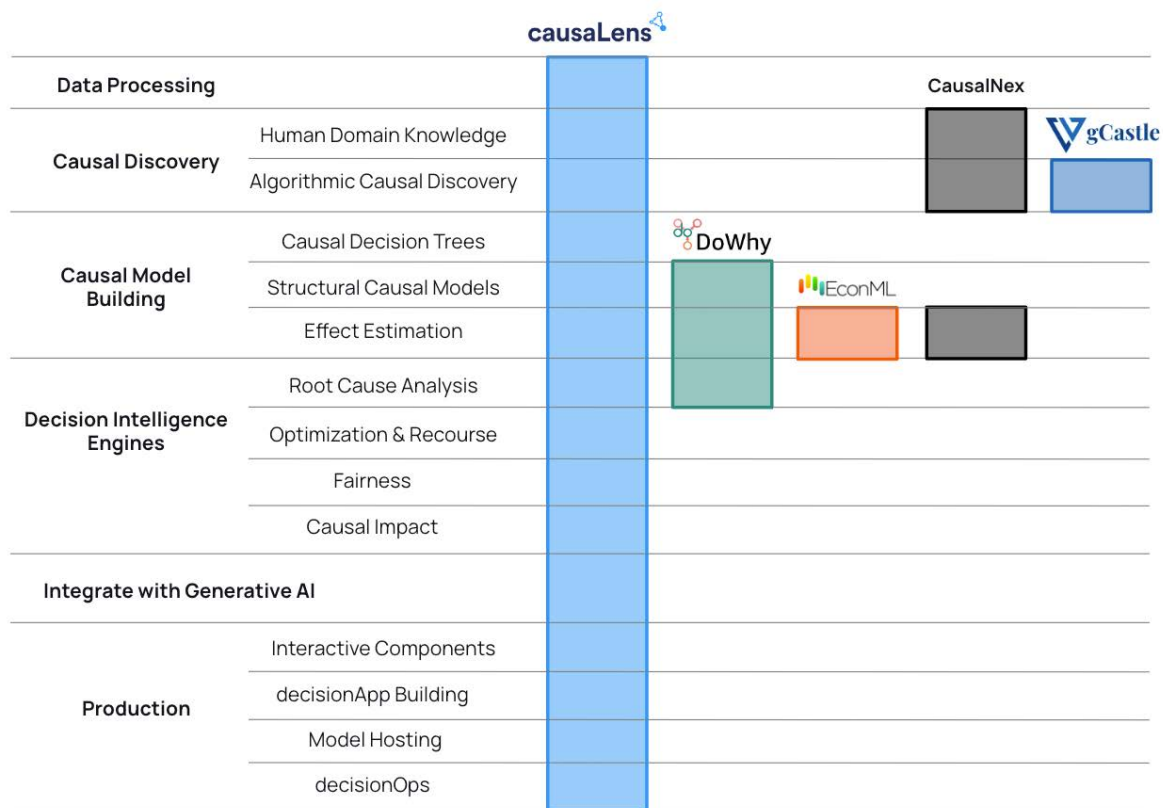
causaLens

CausalNex

gCastle

DoWhy

EconML

Data Processing

Causal Discovery

Human Domain Knowledge

Algorithmic Causal Discovery

Causal Model Building

Causal Decision Trees

Structural Causal Models

Effect Estimation

Decision Intelligence Engines

Root Cause Analysis

Optimization & Recourse

Fairness

Causal Impact

Integrate with Generative AI

Production

Interactive Components

decisionApp Building

Model Hosting

decisionOps